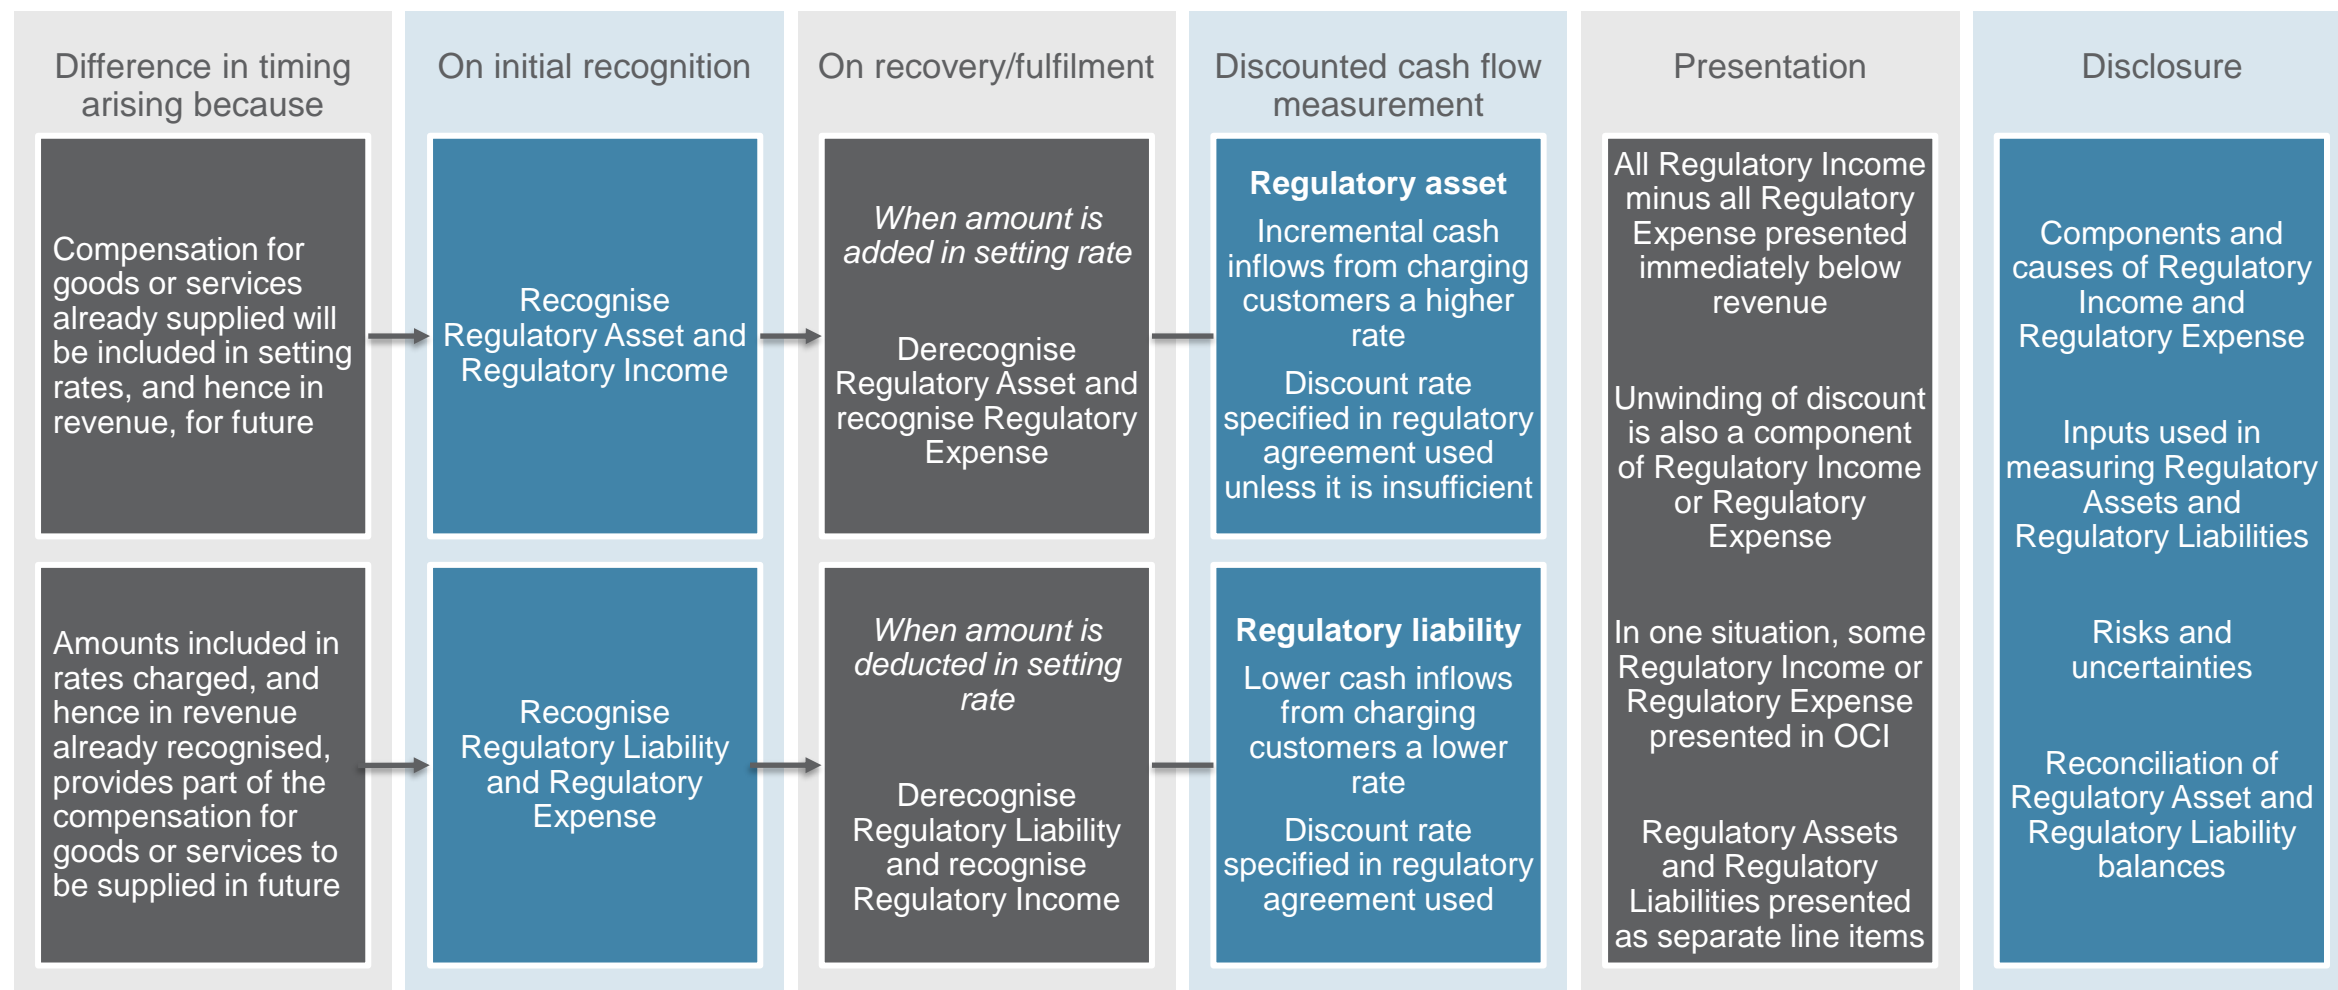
Difference in timing arising because

Compensation for goods or services already supplied will be included in setting rates, and hence in revenue, for future

Amounts included in rates charged, and hence in revenue already recognised, provides part of the compensation for goods or services to be supplied in future

On initial recognition

Recognise Regulatory Asset and Regulatory Income

Recognise Regulatory Liability and Regulatory Expense

On recovery/fulfilment

*When amount is added in setting rate*

Derecognise Regulatory Asset and recognise Regulatory Expense

*When amount is deducted in setting rate*

Derecognise Regulatory Liability and recognise Regulatory Income

Discounted cash flow measurement

**Regulatory asset**

Incremental cash inflows from charging customers a higher rate

Discount rate specified in regulatory agreement used unless it is insufficient

**Regulatory liability**

Lower cash inflows from charging customers a lower rate

Discount rate specified in regulatory agreement used

Presentation

All Regulatory Income minus all Regulatory Expense presented immediately below revenue

Unwinding of discount is also a component of Regulatory Income or Regulatory Expense

In one situation, some Regulatory Income or Regulatory Expense presented in OCI

Regulatory Assets and Regulatory Liabilities presented as separate line items

Disclosure

Components and causes of Regulatory Income and Regulatory Expense

Inputs used in measuring Regulatory Assets and Regulatory Liabilities

Risks and uncertainties

Reconciliation of Regulatory Asset and Regulatory Liability balances